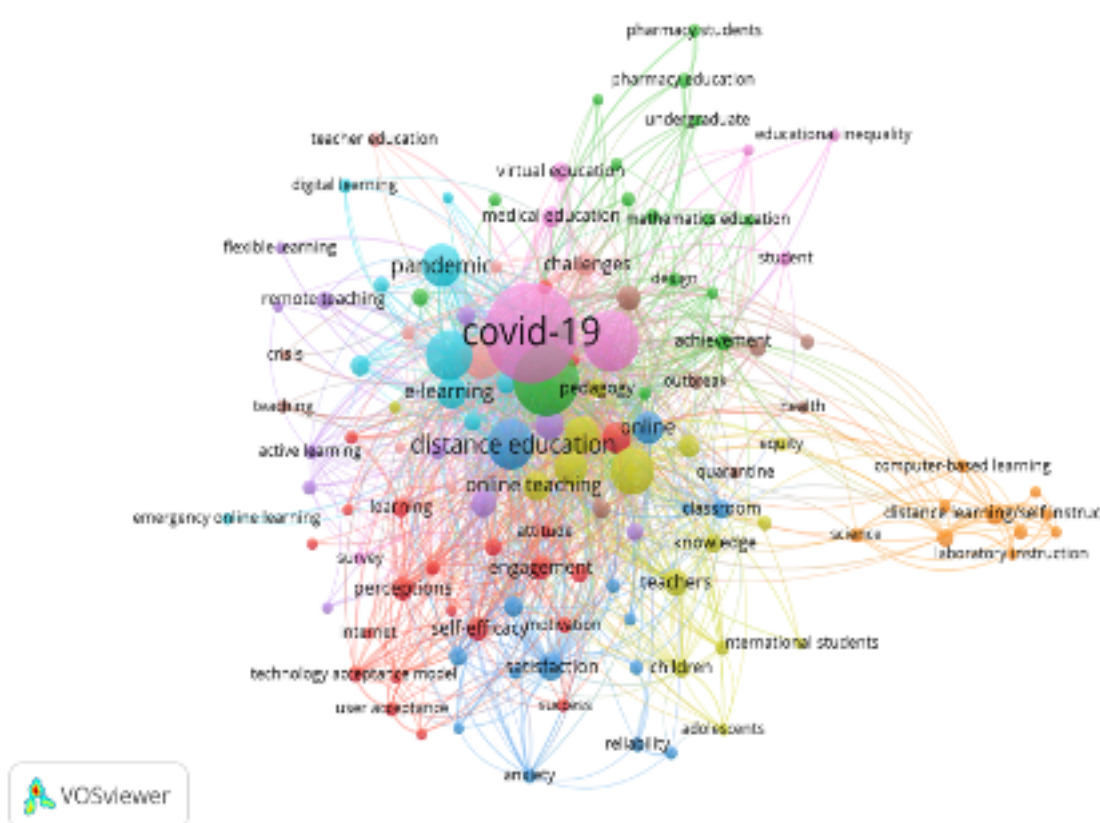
pharmacy students
pharmacy education
undergraduate
educational inequality
teacher education
virtual education
digital learning
medical education
mathematics education
flexible learning
pandemic
challenges
student
design
remote teaching
covid-19
achievement
crisis
e-learning
pedagogy
outbreak
teaching
health
distance education
online
active learning
equity
quarantine
computer-based learning
online teaching
learning
classroom
distance learning/self instruct
emergency online learning
attitudes
science
knowledge
laboratory instruction
survey
engagement
perceptions
teachers
self-efficacy
motivation
internet
international students
satisfaction
children
technology acceptance model
user acceptance
students
adolescents
reliability
anxiety
VOSviewer